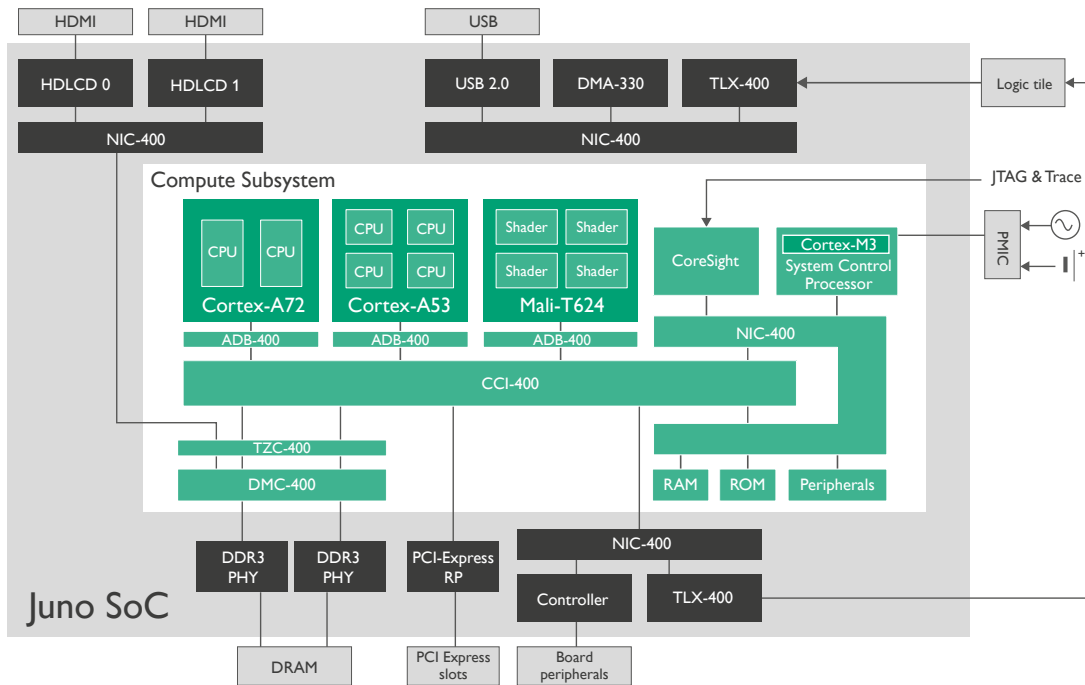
HDMI
HDMI
USB
HDLCD 0
HDLCD 1
USB 2.0
DMA-330
TLX-400
Logic tile
NIC-400
NIC-400
Compute Subsystem
JTAG & Trace
CPU
CPU
Cortex-A72
CPU
CPU
CPU
CPU
Cortex-A53
Shader
Shader
Shader
Shader
Mali-T624
CoreSight
Cortex-M3
System Control Processor
PMIC
ADB-400
ADB-400
ADB-400
NIC-400
CCI-400
TZC-400
DMC-400
RAM
ROM
Peripherals
DDR3 PHY
DDR3 PHY
PCI-Express RP
NIC-400
Controller
TLX-400
Juno SoC
DRAM
PCI Express slots
Board peripherals